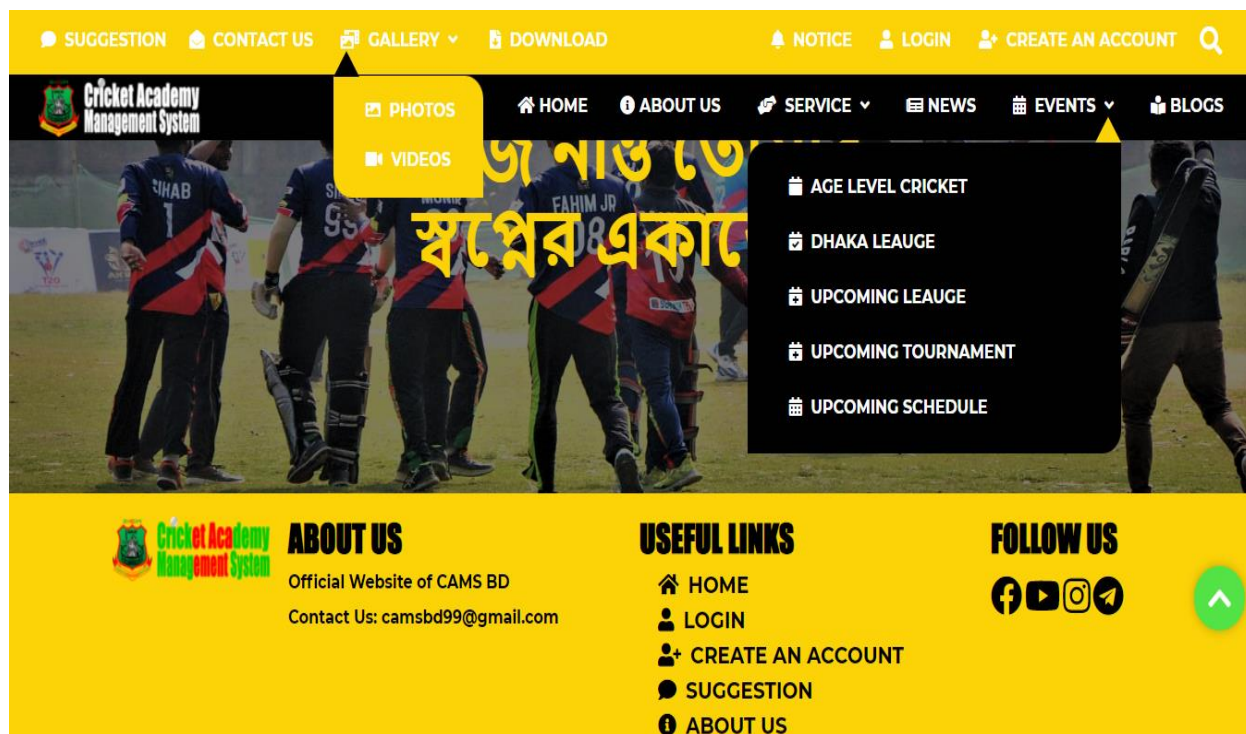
SUGGESTION CONTACT US GALLERY DOWNLOAD NOTICE LOGIN CREATE AN ACCOUNT

Cricket Academy Management System

PHOTOS
VIDEOS

HOME ABOUT US SERVICE NEWS EVENTS BLOGS

AGE LEVEL CRICKET
DHAKA LEAUGE
UPCOMING LEAUGE
UPCOMING TOURNAMENT
UPCOMING SCHEDULE

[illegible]জ নাও তো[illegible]
স্বপ্নের একা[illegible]

SIHAB 1
FAHIM JR
MUNIR

Cricket Academy Management System

ABOUT US
Official Website of CAMS BD
Contact Us: camsbd99@gmail.com

USEFUL LINKS
HOME
LOGIN
CREATE AN ACCOUNT
SUGGESTION
ABOUT US

FOLLOW US